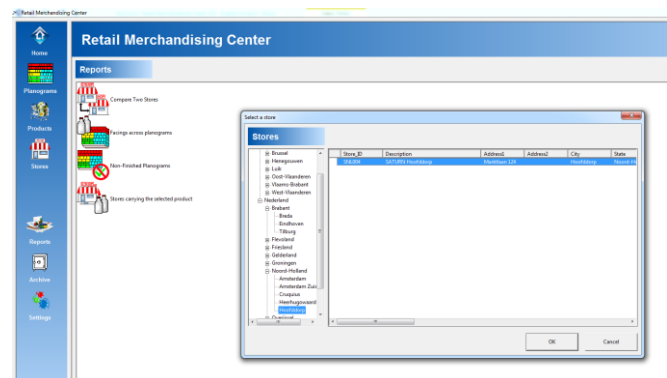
Retail Merchandising Center

Home

Planograms

Products

Stores

Reports

Archive

Settings

Retail Merchandising Center

Reports

Compare Two Stores

Facings across planograms

Non-Finished Planograms

Stores carrying the selected product

Select a store

Stores

Brussel
Henegouwen
Luik
Oost-Vlaanderen
Vlaams-Brabant
West-Vlaanderen
Nederland
Brabant
Breda
Eindhoven
Tilburg
Flevoland
Friesland
Gelderland
Groningen
Noord-Holland
Amsterdam
Amsterdam Zuid
Cruquius
Heerhugowaard
Hoofddorp
Overijssel

| Store_ID | Description | Address1 | Address2 | City | State |
|---|---|---|---|---|---|
| SNL006 | SATURN Hoofddorp | Markkaan 1-H | | Hoofddorp | Noord-H |

OK

Cancel